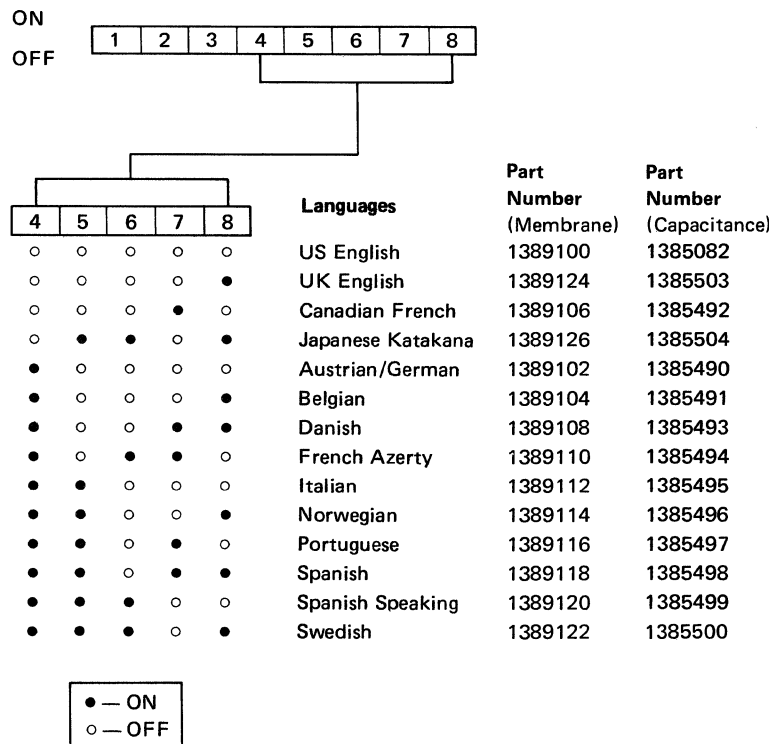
ON
OFF

| 1 | 2 | 3 | 4 | 5 | 6 | 7 | 8 |
|---|---|---|---|---|---|---|---|

| 4 | 5 | 6 | 7 | 8 | Languages | Part Number (Membrane) | Part Number (Capacitance) |
|---|---|---|---|---|---|---|---|
| ○ | ○ | ○ | ○ | ○ | US English | 1389100 | 1385082 |
| ○ | ○ | ○ | ○ | ● | UK English | 1389124 | 1385503 |
| ○ | ○ | ○ | ● | ○ | Canadian French | 1389106 | 1385492 |
| ○ | ● | ● | ○ | ● | Japanese Katakana | 1389126 | 1385504 |
| ● | ○ | ○ | ○ | ○ | Austrian/German | 1389102 | 1385490 |
| ● | ○ | ○ | ○ | ● | Belgian | 1389104 | 1385491 |
| ● | ○ | ○ | ● | ● | Danish | 1389108 | 1385493 |
| ● | ○ | ● | ● | ○ | French Azerty | 1389110 | 1385494 |
| ● | ● | ○ | ○ | ○ | Italian | 1389112 | 1385495 |
| ● | ● | ○ | ○ | ● | Norwegian | 1389114 | 1385496 |
| ● | ● | ○ | ● | ○ | Portuguese | 1389116 | 1385497 |
| ● | ● | ○ | ● | ● | Spanish | 1389118 | 1385498 |
| ● | ● | ● | ○ | ○ | Spanish Speaking | 1389120 | 1385499 |
| ● | ● | ● | ○ | ● | Swedish | 1389122 | 1385500 |

● — ON
○ — OFF